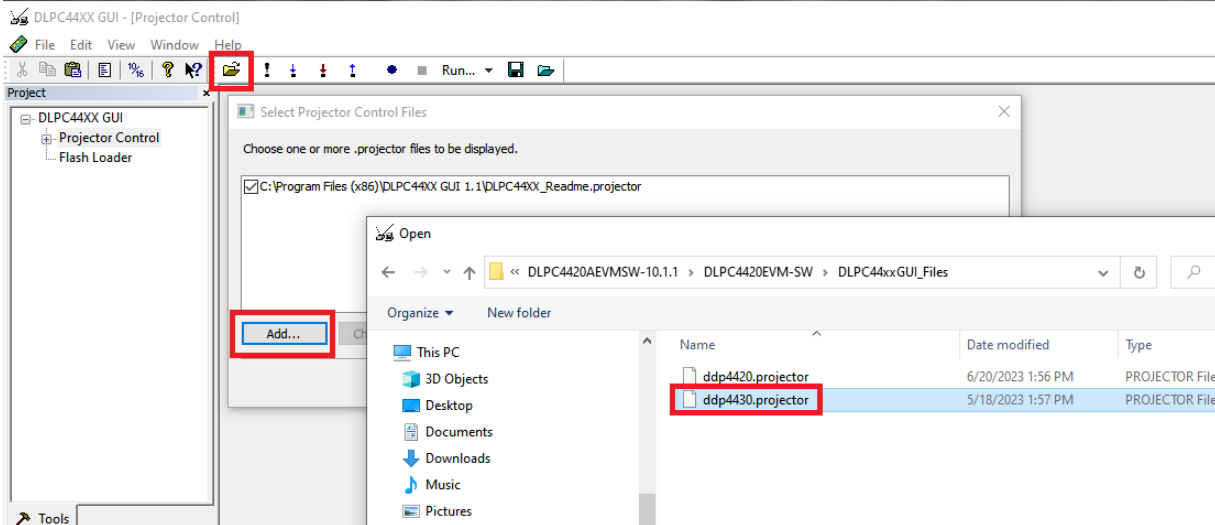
DLPC44XX GUI - [Projector Control]

File Edit View Window Help

Run...

Project

DLPC44XX GUI
Projector Control
Flash Loader

Tools

Select Projector Control Files

Choose one or more .projector files to be displayed.

C:\Program Files (x86)\DLPC44XX GUI 1.1\DLPC44XX_Readme.projector

Add...

Ch

Open

« DLPC4420AEVMSW-10.1.1 › DLPC4420EVM-SW › DLPC44xxGUI_Files

Organize ▾ New folder

This PC
3D Objects
Desktop
Documents
Downloads
Music
Pictures

| Name | Date modified | Type |
|---|---|---|
| ddp4420.projector | 6/20/2023 1:56 PM | PROJECTOR File |
| ddp4430.projector | 5/18/2023 1:57 PM | PROJECTOR File |